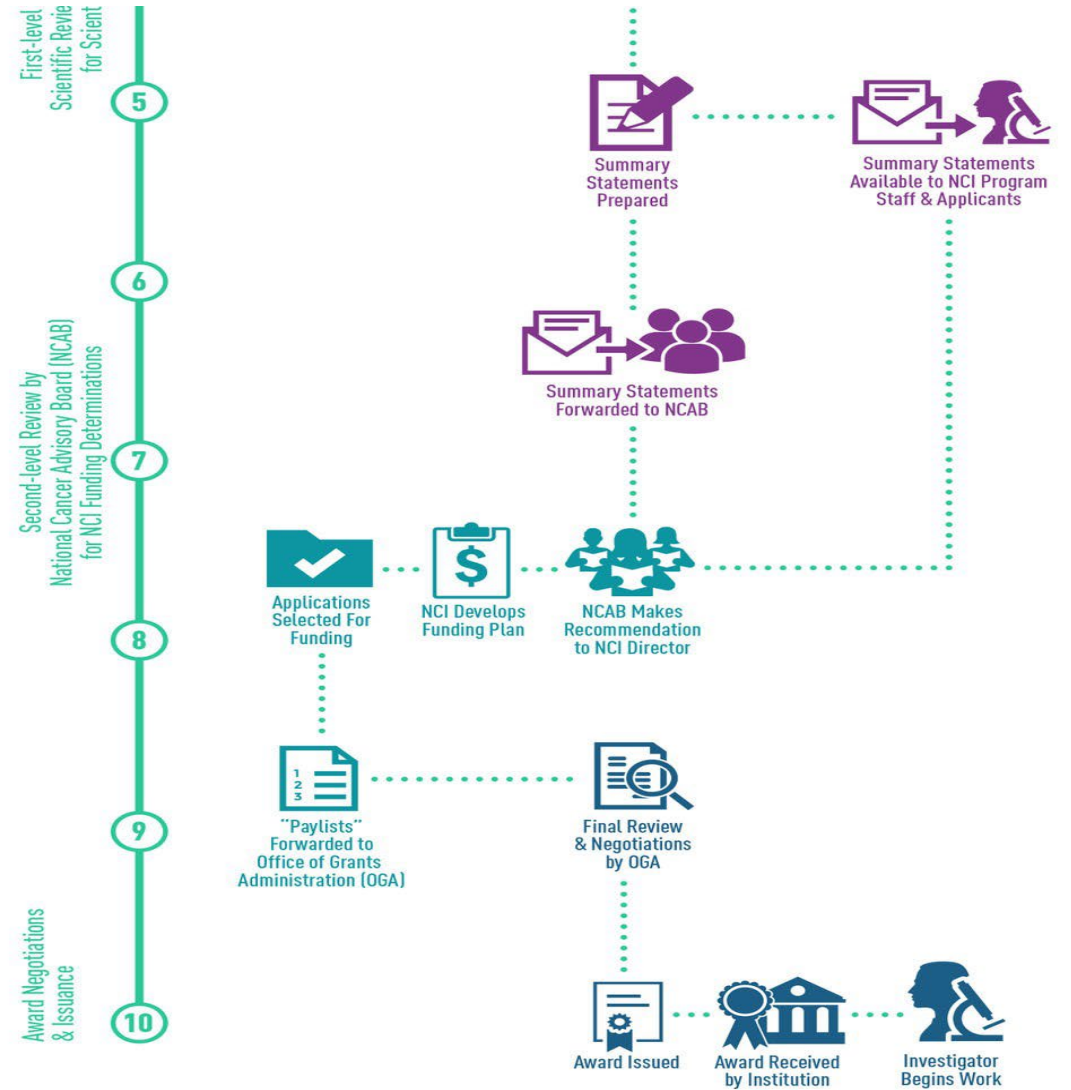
First-level Scientific Revie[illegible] for Scient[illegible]

5

Summary Statements Prepared

Summary Statements Available to NCI Program Staff & Applicants

6

Second-level Review by National Cancer Advisory Board (NCAB) for NCI Funding Determinations

Summary Statements Forwarded to NCAB

7

$

Applications Selected For Funding

NCI Develops Funding Plan

NCAB Makes Recommendation to NCI Director

8

1
2
3

"Paylists" Forwarded to Office of Grants Administration (OGA)

Final Review & Negotiations by OGA

9

Award Negotiations & Issuance

10

Award Issued

Award Received by Institution

Investigator Begins Work